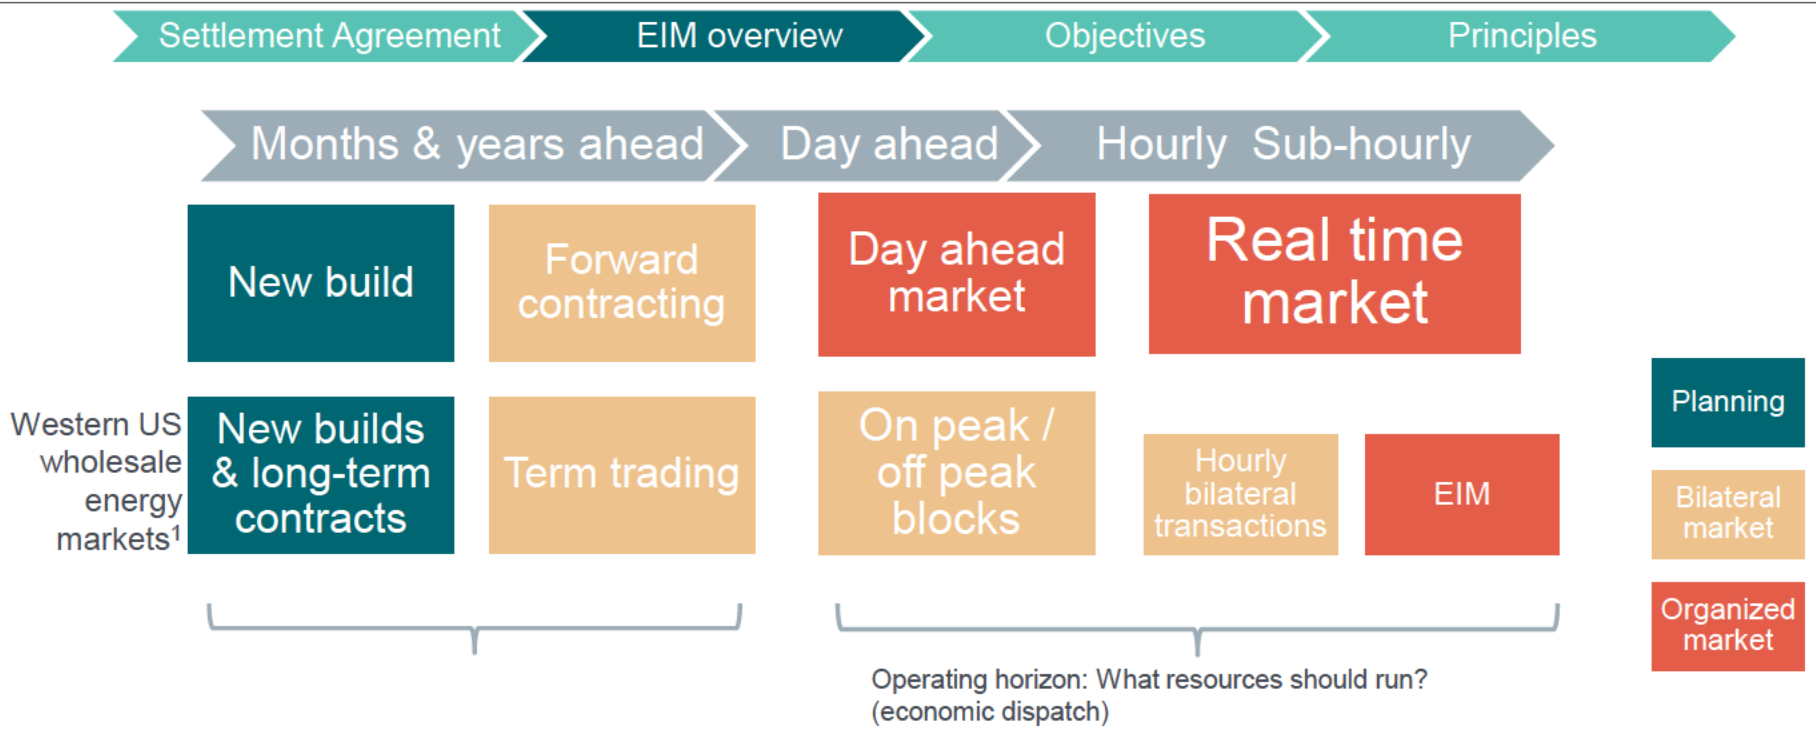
Settlement Agreement EIM overview Objectives Principles

Months & years ahead Day ahead Hourly Sub-hourly

New build

Forward contracting

Day ahead market

Real time market

Western US wholesale energy markets$^1$

New builds & long-term contracts

Term trading

On peak / off peak blocks

Hourly bilateral transactions

EIM

Planning

Bilateral market

Organized market

Operating horizon: What resources should run? (economic dispatch)